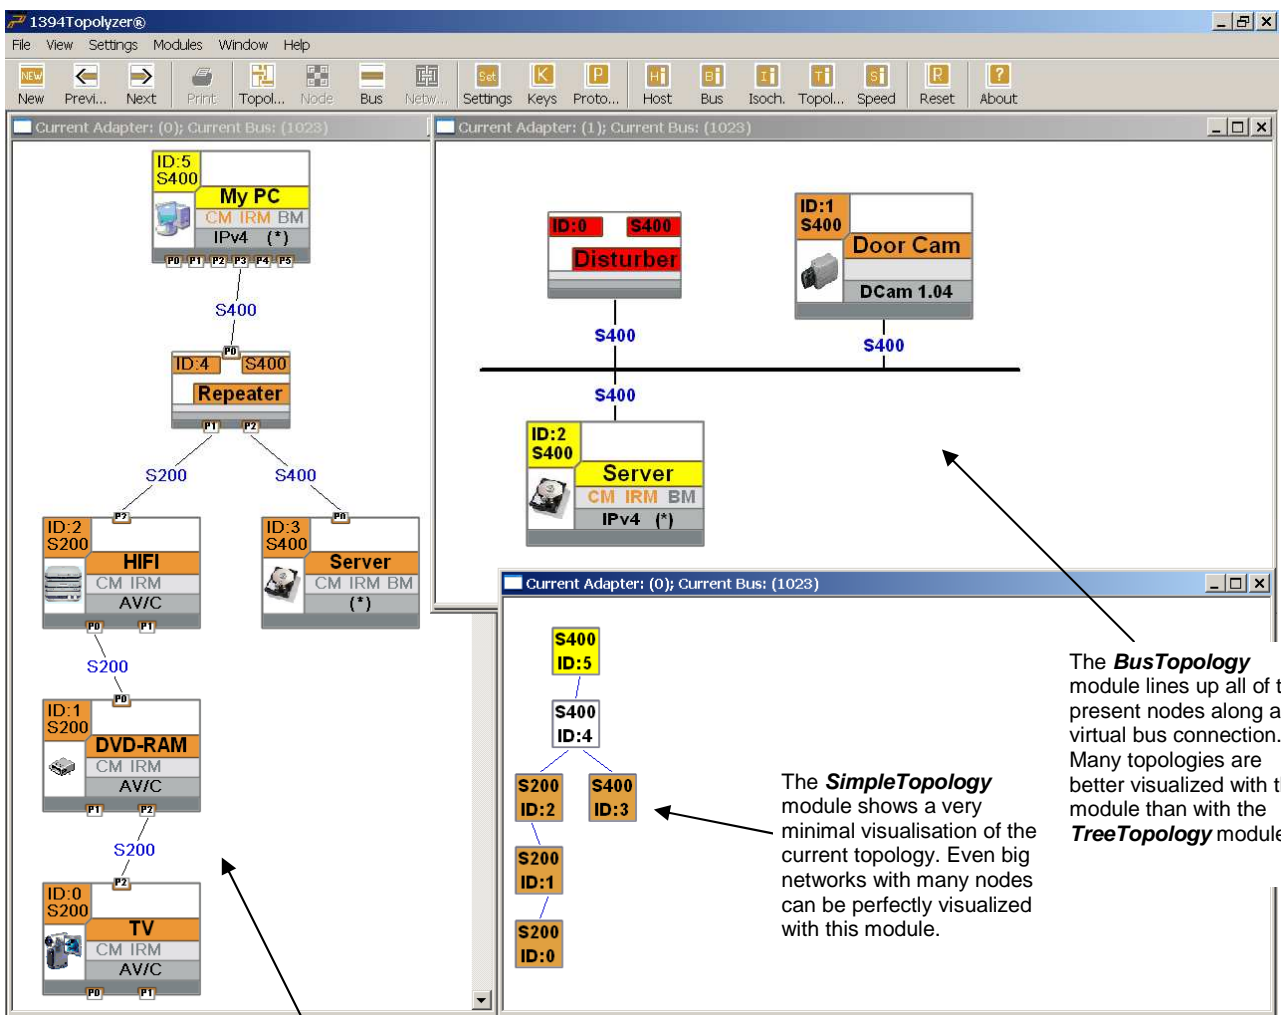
1394Topolyzer®

File View Settings Modules Window Help

New Previ... Next Print Topol... Node Bus Netw... Settings Keys Proto... Host Bus Isoch. Topol... Speed Reset About

Current Adapter: (0); Current Bus: (1023)

ID:5 S400 My PC CM IRM BM IPv4 (*)
P0 P1 P2 P3 P4 P5
S400
P0
ID:4 S400 Repeater
P1 P2
S200 S400
P2
ID:2 S200 HIFI CM IRM AV/C
P0 P1
P0
ID:3 S400 Server CM IRM BM (*)
S200
P0
ID:1 S200 DVD-RAM CM IRM AV/C
P1 P2
S200
P2
ID:0 S200 TV CM IRM AV/C
P0 P1

Current Adapter: (1); Current Bus: (1023)

ID:0 S400 Disturber
ID:1 S400 Door Cam DCam 1.04
S400
S400
S400
ID:2 S400 Server CM IRM BM IPv4 (*)

Current Adapter: (0); Current Bus: (1023)

S400 ID:5
S400 ID:4
S200 ID:2
S400 ID:3
S200 ID:1
S200 ID:0

The ***SimpleTopology*** module shows a very minimal visualisation of the current topology. Even big networks with many nodes can be perfectly visualized with this module.

The ***BusTopology*** module lines up all of t present nodes along a virtual bus connection. Many topologies are better visualized with t module than with the ***TreeTopology*** module